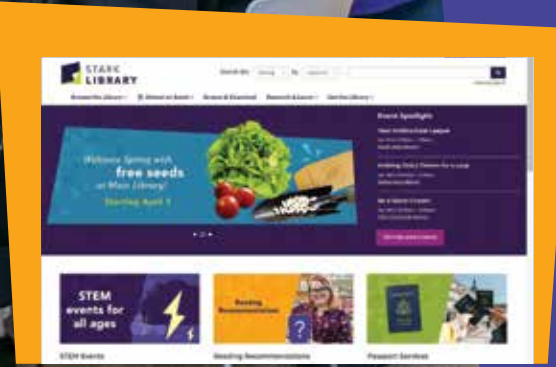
STARK LIBRARY

Search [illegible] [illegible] by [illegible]

Browse the Library | At Home or Book | Stream & Download | Research & Learn | Get the Library

Welcome Spring with free seeds at Main Library! Starting April 1

Events Spotlight

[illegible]

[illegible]

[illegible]

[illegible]

STEM events for all ages

Reading Recommendations

STEM Events

Reading Recommendations

Passport Services